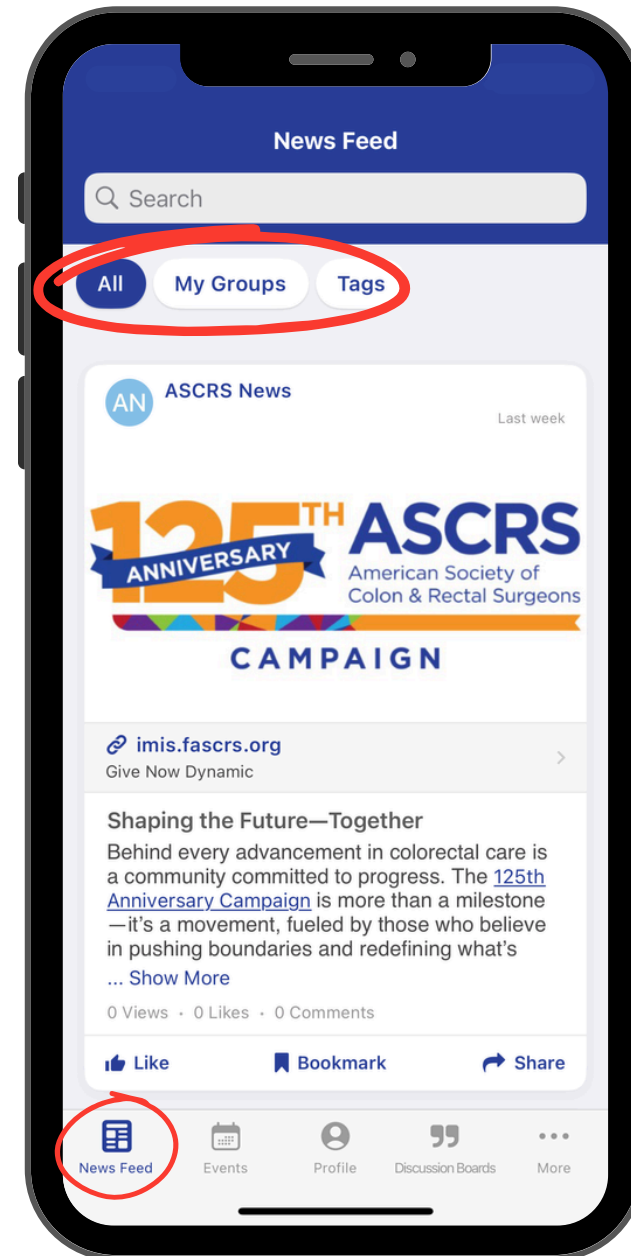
News Feed

Search

All
My Groups
Tags

AN
ASCRS News
Last week

125TH ANNIVERSARY ASCRS American Society of Colon & Rectal Surgeons CAMPAIGN

imis.fascrs.org
Give Now Dynamic

Shaping the Future—Together

Behind every advancement in colorectal care is a community committed to progress. The 125th Anniversary Campaign is more than a milestone—it's a movement, fueled by those who believe in pushing boundaries and redefining what's
... Show More

0 Views • 0 Likes • 0 Comments

Like
Bookmark
Share

News Feed
Events
Profile
Discussion Boards
More